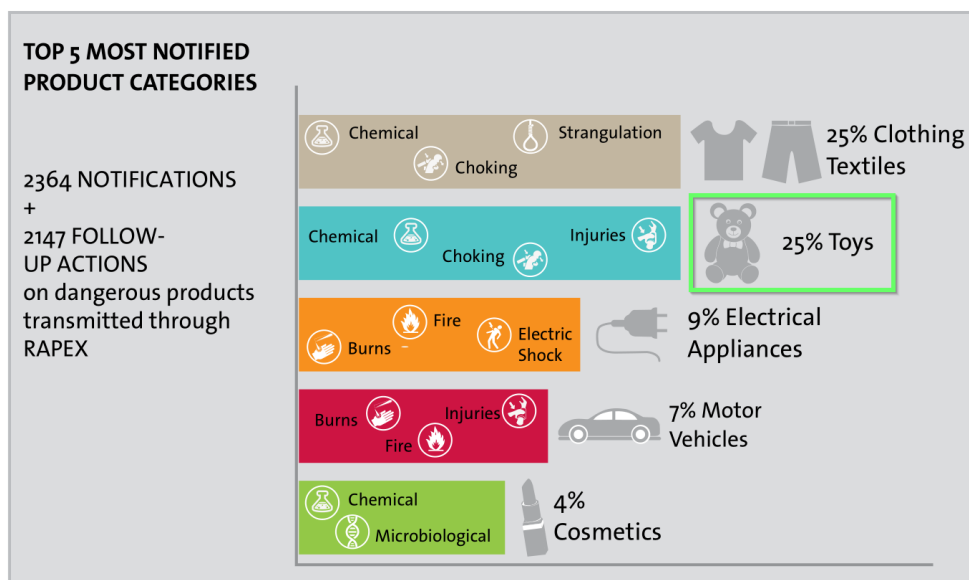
TOP 5 MOST NOTIFIED PRODUCT CATEGORIES

2364 NOTIFICATIONS
+
2147 FOLLOW-UP ACTIONS on dangerous products transmitted through RAPEX

Chemical
Strangulation
Choking
25% Clothing Textiles

Chemical
Choking
Injuries
25% Toys

Fire
Burns
Electric Shock
9% Electrical Appliances

Burns
Injuries
Fire
7% Motor Vehicles

Chemical
Microbiological
4% Cosmetics